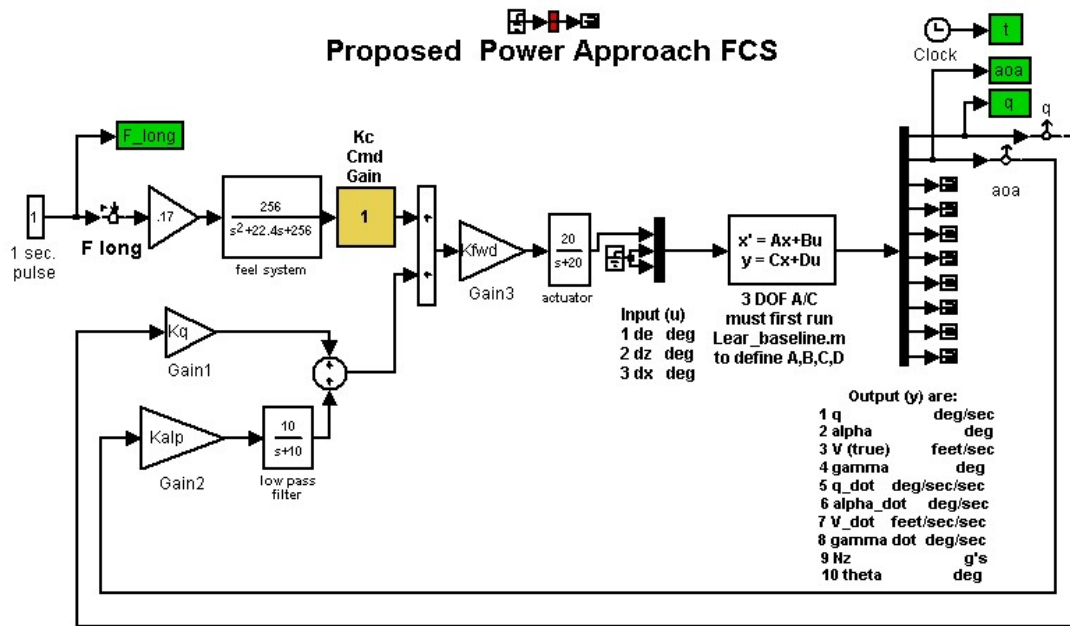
Proposed Power Approach FCS

Clock
t
aoa
q
q
aoa

F_long
1
1 sec. pulse
F long
.17
$\frac{256}{s^2+22.4s+256}$
feel system
Kc
Cmd
Gain
1
Kfwd
Gain3
$\frac{20}{s+20}$
actuator
x' = Ax+Bu
y = Cx+Du
3 DOF A/C
must first run
Lear_baseline.m
to define A,B,C,D

Input (u)
1 de deg
2 dz deg
3 dx deg

Kq
Gain1
Kalp
Gain2
$\frac{10}{s+10}$
low pass filter

Output (y) are:
1 q deg/sec
2 alpha deg
3 V (true) feet/sec
4 gamma deg
5 q_dot deg/sec/sec
6 alpha_dot deg/sec
7 V_dot feet/sec/sec
8 gamma dot deg/sec
9 Nz g's
10 theta deg